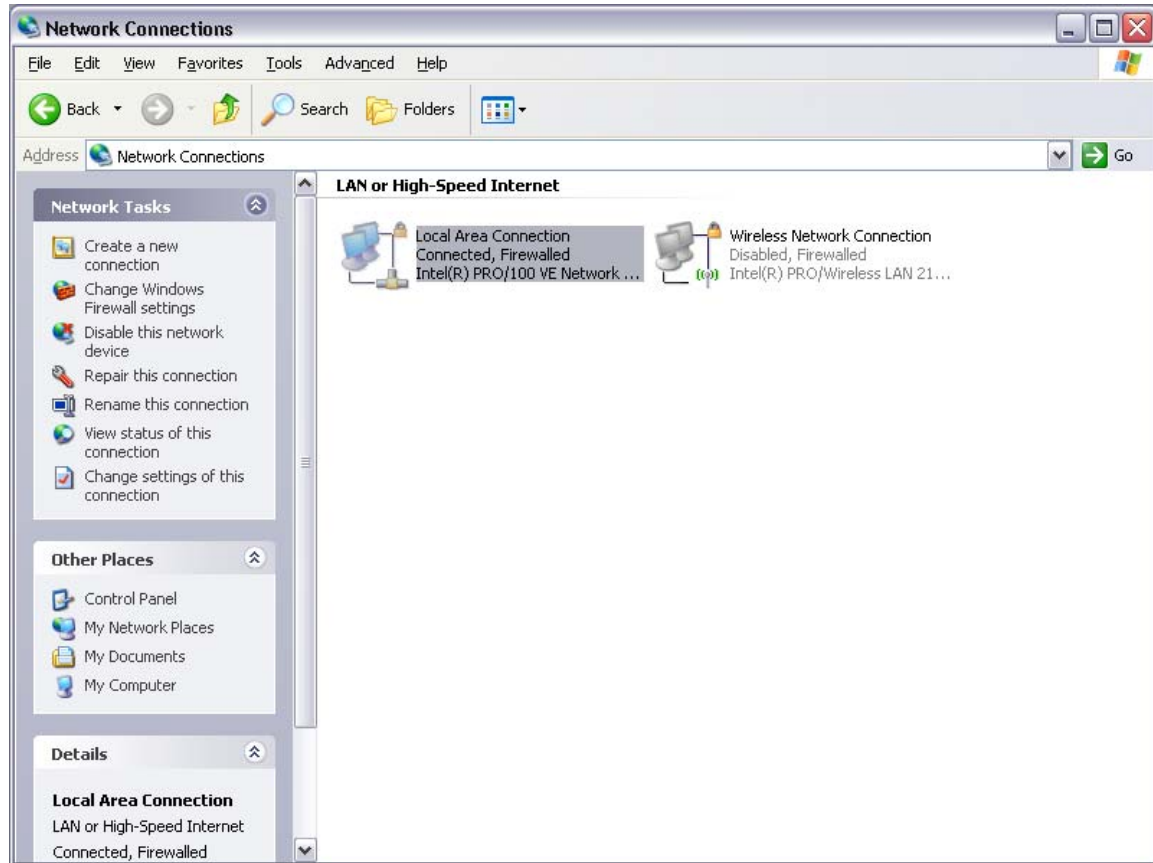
Network Connections

File Edit View Favorites Tools Advanced Help

Back Search Folders

Address Network Connections Go

Network Tasks

Create a new connection
Change Windows Firewall settings
Disable this network device
Repair this connection
Rename this connection
View status of this connection
Change settings of this connection

Other Places

Control Panel
My Network Places
My Documents
My Computer

Details

Local Area Connection
LAN or High-Speed Internet
Connected, Firewalled

LAN or High-Speed Internet

Local Area Connection
Connected, Firewalled
Intel(R) PRO/100 VE Network ...

Wireless Network Connection
Disabled, Firewalled
Intel(R) PRO/Wireless LAN 21...